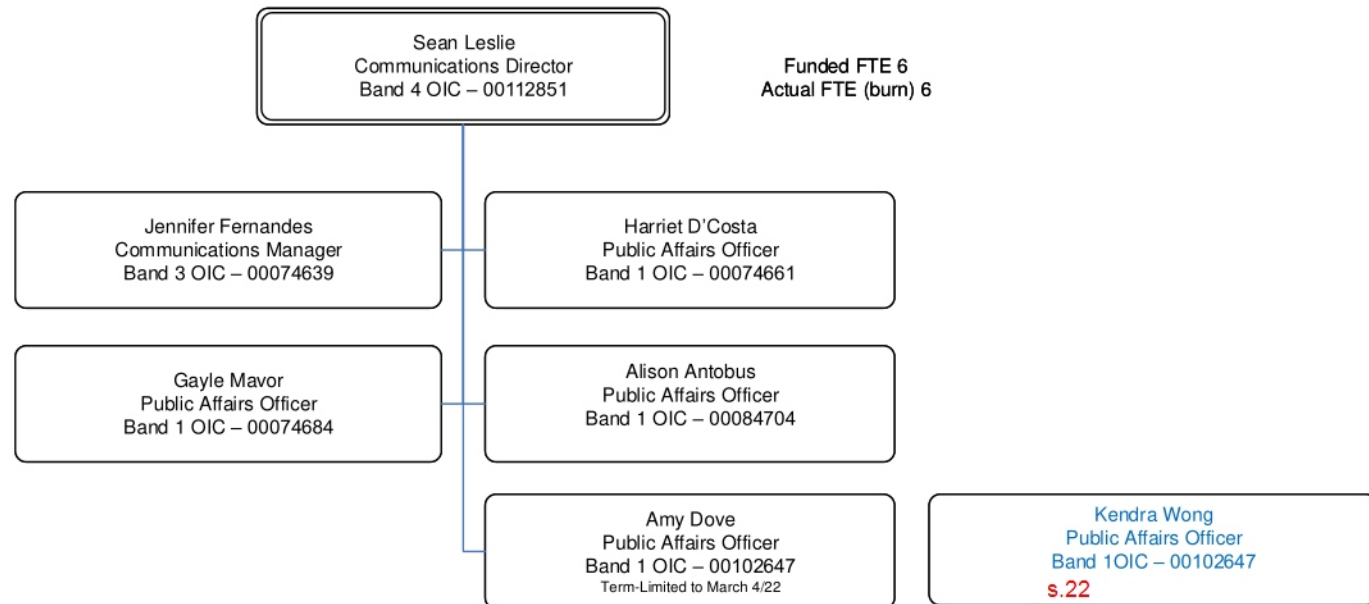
Sean Leslie
Communications Director
Band 4 OIC – 00112851

Funded FTE 6
Actual FTE (burn) 6

Jennifer Fernandes
Communications Manager
Band 3 OIC – 00074639

Harriet D'Costa
Public Affairs Officer
Band 1 OIC – 00074661

Gayle Mavor
Public Affairs Officer
Band 1 OIC – 00074684

Alison Antobus
Public Affairs Officer
Band 1 OIC – 00084704

Amy Dove
Public Affairs Officer
Band 1 OIC – 00102647
Term-Limited to March 4/22

Kendra Wong
Public Affairs Officer
Band 1OIC – 00102647
s.22